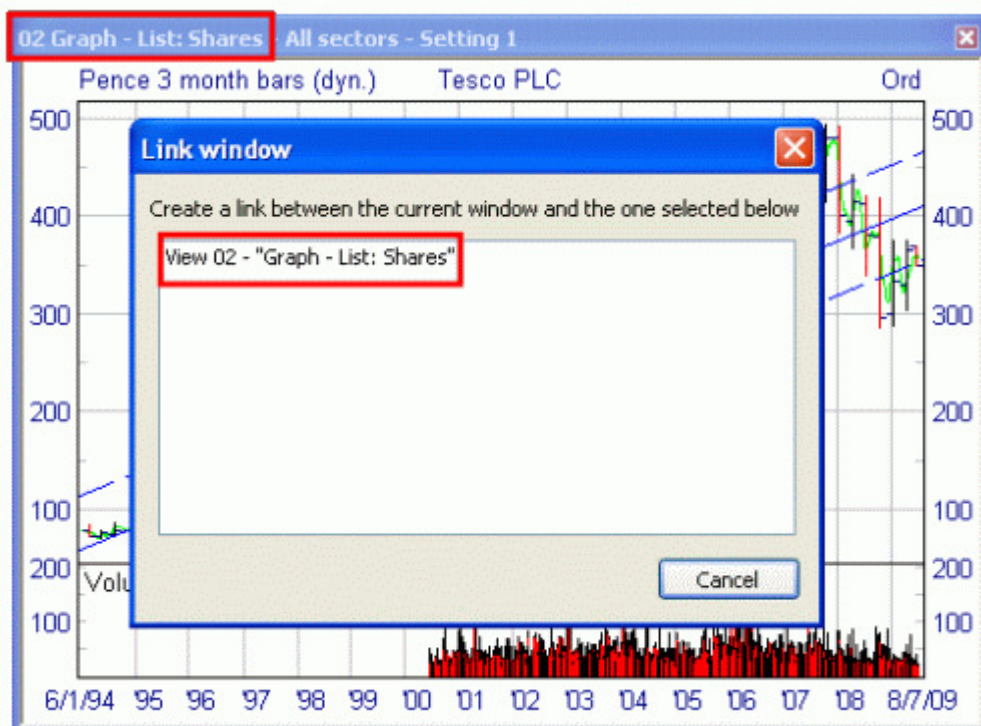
02 Graph - List: Shares All sectors - Setting 1

Pence 3 month bars (dyn.) Tesco PLC Ord

500
400
300
200
100
200
100

500
400
300
200
100
200
100

Volu

Link window

Create a link between the current window and the one selected below

View 02 - "Graph - List: Shares"

Cancel

6/1/94 95 96 97 98 99 00 01 02 03 04 05 06 07 08 8/7/09